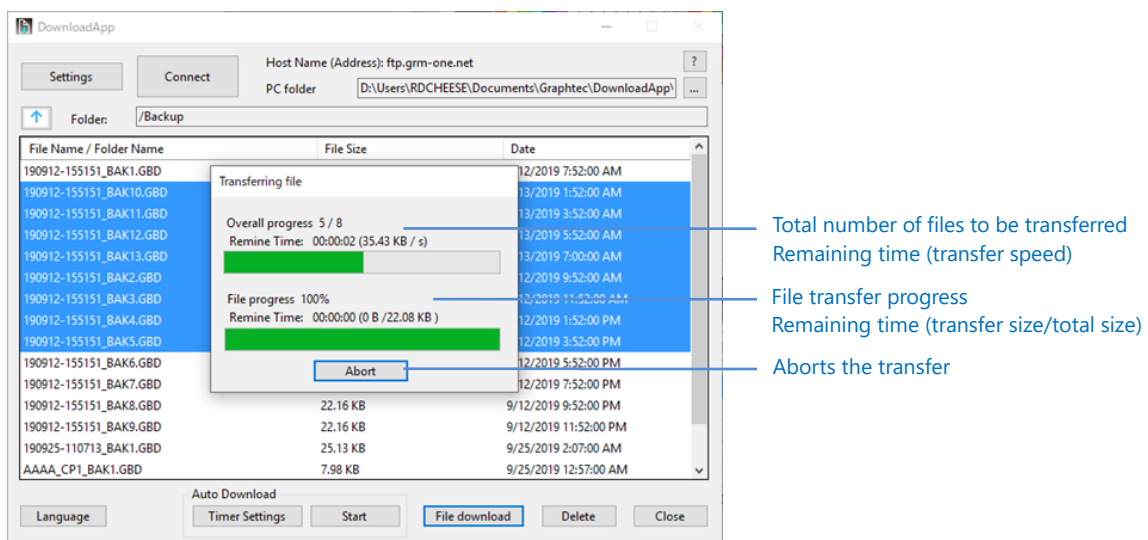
DownloadApp

Settings

Connect

Host Name (Address): ftp.grm-one.net

PC folder

D:\Users\RDCHEESE\Documents\Graphtec\DownloadApp\

?

...

Folder:

/Backup

| File Name / Folder Name | File Size | Date |
|---|---|---|
| 190912-155151_BAK1.GBD | | 9/12/2019 7:52:00 AM |
| 190912-155151_BAK10.GBD | | 9/13/2019 1:52:00 AM |
| 190912-155151_BAK11.GBD | | 9/13/2019 3:52:00 AM |
| 190912-155151_BAK12.GBD | | 9/13/2019 5:52:00 AM |
| 190912-155151_BAK13.GBD | | 9/13/2019 7:00:00 AM |
| 190912-155151_BAK2.GBD | | 9/12/2019 9:52:00 AM |
| 190912-155151_BAK3.GBD | | 9/12/2019 11:52:00 AM |
| 190912-155151_BAK4.GBD | | 9/12/2019 1:52:00 PM |
| 190912-155151_BAK5.GBD | | 9/12/2019 3:52:00 PM |
| 190912-155151_BAK6.GBD | | 9/12/2019 5:52:00 PM |
| 190912-155151_BAK7.GBD | | 9/12/2019 7:52:00 PM |
| 190912-155151_BAK8.GBD | 22.16 KB | 9/12/2019 9:52:00 PM |
| 190912-155151_BAK9.GBD | 22.16 KB | 9/12/2019 11:52:00 PM |
| 190925-110713_BAK1.GBD | 25.13 KB | 9/25/2019 2:07:00 AM |
| AAAA_CP1_BAK1.GBD | 7.98 KB | 9/25/2019 12:57:00 AM |

Transferring file

Overall progress 5 / 8

Remine Time: 00:00:02 (35.43 KB / s)

File progress 100%

Remine Time: 00:00:00 (0 B /22.08 KB )

Abort

Total number of files to be transferred
Remaining time (transfer speed)

File transfer progress
Remaining time (transfer size/total size)

Aborts the transfer

Auto Download

Language

Timer Settings

Start

File download

Delete

Close